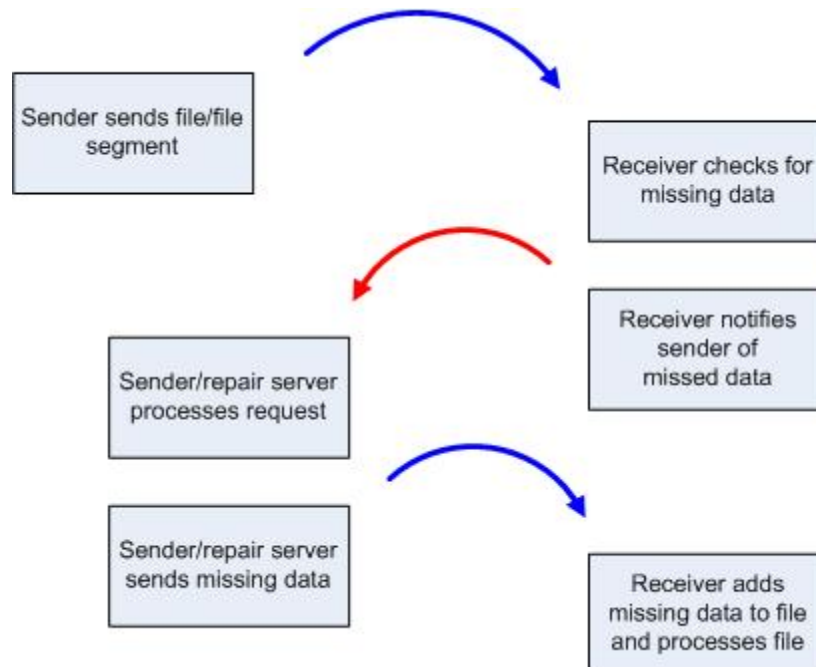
Sender sends file/file segment

Receiver checks for missing data

Receiver notifies sender of missed data

Sender/repair server processes request

Sender/repair server sends missing data

Receiver adds missing data to file and processes file